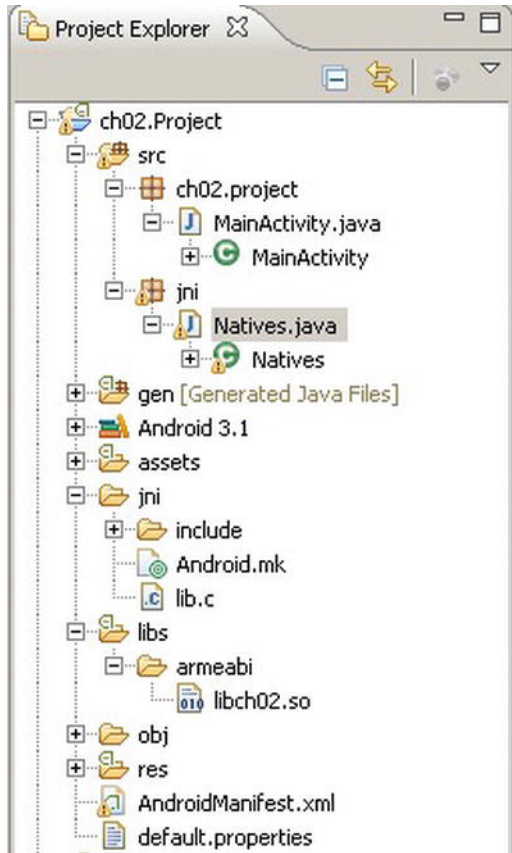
Project Explorer

ch02.Project
src
ch02.project
MainActivity.java
MainActivity
jni
Natives.java
Natives
gen [Generated Java Files]
Android 3.1
assets
jni
include
Android.mk
lib.c
libs
armeabi
libch02.so
obj
res
AndroidManifest.xml
default.properties